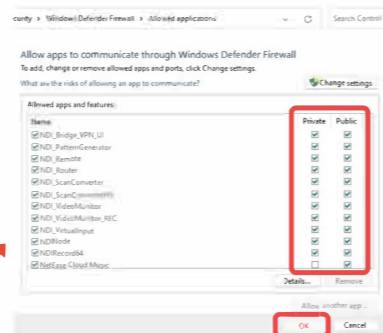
curity > Windows Defender Firewall > Allowed applications

Search Control

Allow apps to communicate through Windows Defender Firewall

To add, change or remove allowed apps and ports, click Change settings.

What are the risks of allowing an app to communicate?

Change settings

Allowed apps and features:

| Name | Private | Public |
|---|---|---|
| NDI_Bridge_VPN_UI | ☑ | ☑ |
| NDI_PatternGenerator | ☑ | ☑ |
| NDI_Remote | ☑ | ☑ |
| NDI_Router | ☑ | ☑ |
| NDI_ScanConverter | ☑ | ☑ |
| NDI_ScanConverter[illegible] | ☑ | ☑ |
| NDI_VideoMonitor | ☑ | ☑ |
| NDI_VideoMonitor_REC | ☑ | ☑ |
| NDI_VirtualInput | ☑ | ☑ |
| NDINode | ☑ | ☑ |
| NDIRecord64 | ☑ | ☑ |
| NetEase Cloud Music | ☐ | ☑ |

Details... Remove

Allow another app...

OK Cancel